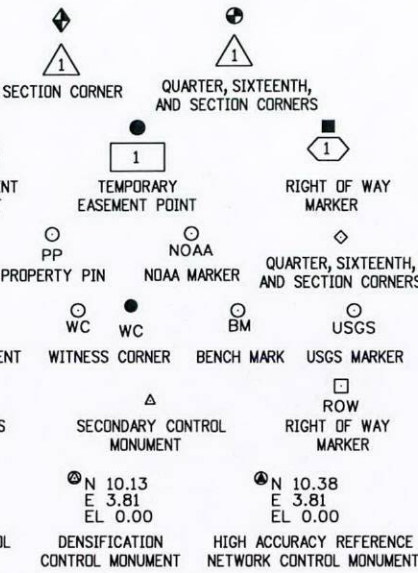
1

SECTION CORNER

1

QUARTER, SIXTEENTH, AND SECTION CORNERS

NT

1

TEMPORARY EASEMENT POINT

1

RIGHT OF WAY MARKER

PP

PROPERTY PIN

NOAA

NOAA MARKER

QUARTER, SIXTEENTH, AND SECTION CORNERS

WC

WC

ENT

WITNESS CORNER

BM

BENCH MARK

USGS

USGS MARKER

S

SECONDARY CONTROL MONUMENT

ROW

RIGHT OF WAY MARKER

N 10.13
E 3.81
EL 0.00

N 10.38
E 3.81
EL 0.00

L

DENSIFICATION CONTROL MONUMENT

HIGH ACCURACY REFERENCE NETWORK CONTROL MONUMENT